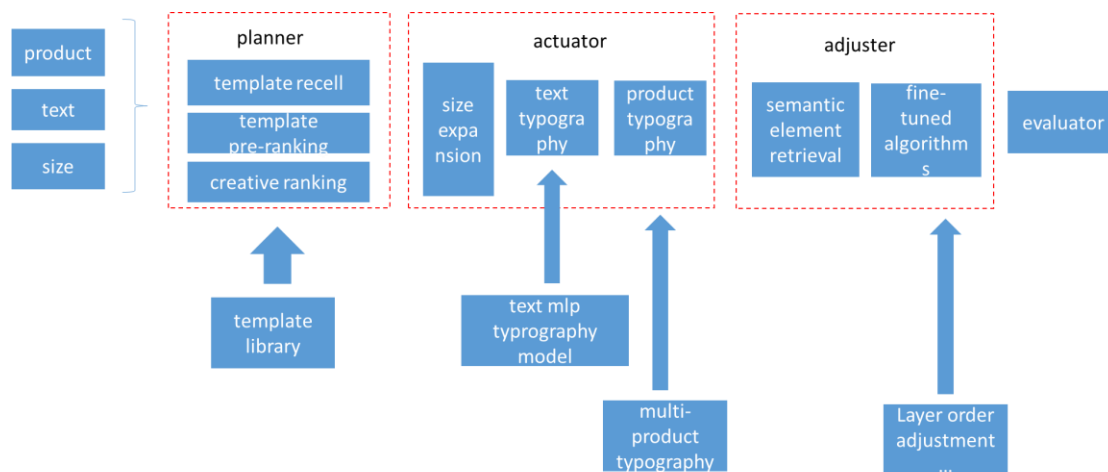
product

text

size

planner

template recell

template pre-ranking

creative ranking

template library

actuator

size expansion

text typography

product typography

text mlp typrography model

multi-product typography

adjuster

semantic element retrieval

fine-tuned algorithms

Layer order adjustment

...

evaluator